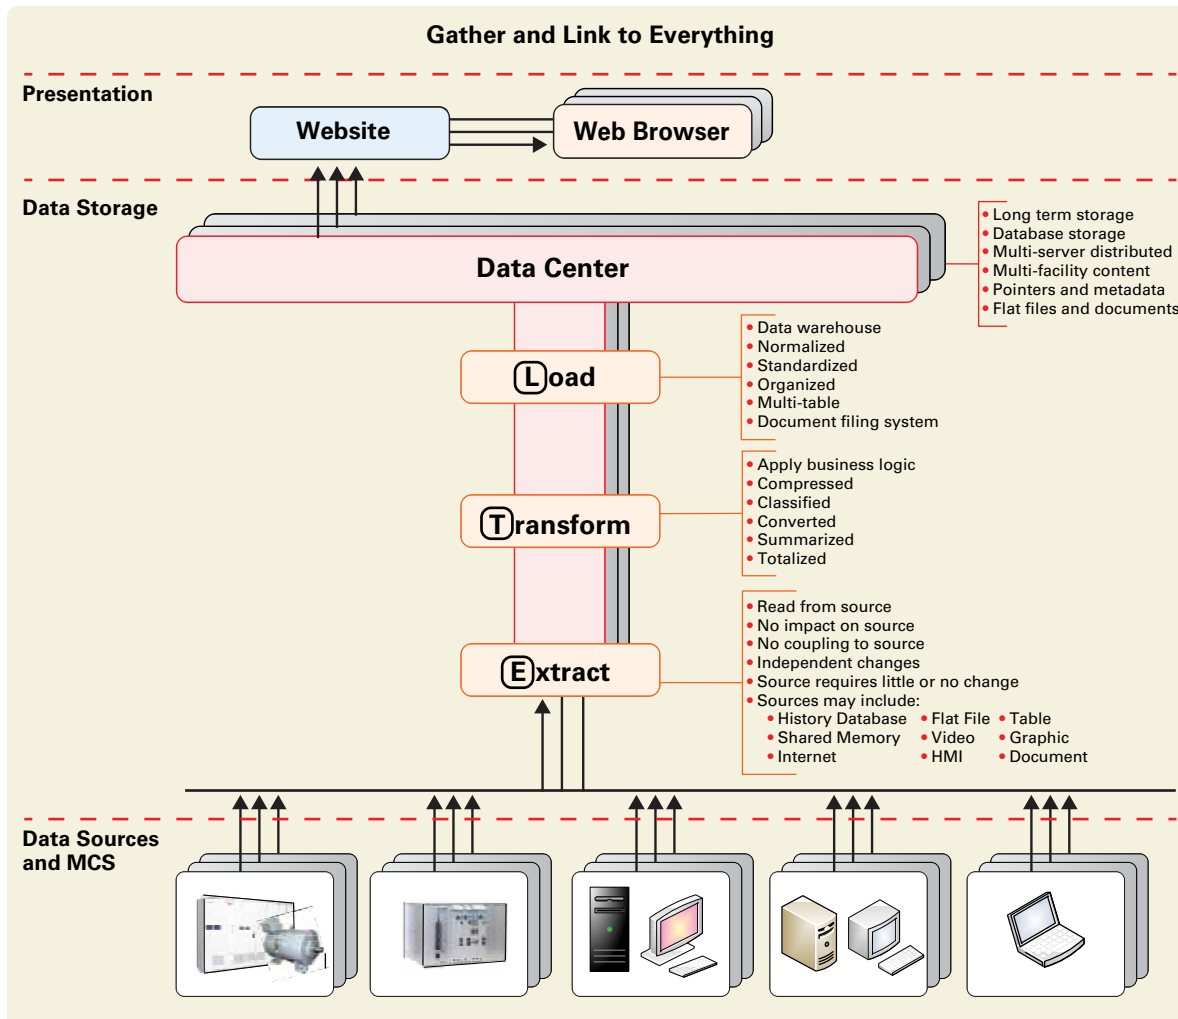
Gather and Link to Everything

Presentation

Website

Web Browser

Data Storage

Data Center

• Long term storage
• Database storage
• Multi-server distributed
• Multi-facility content
• Pointers and metadata
• Flat files and documents

Load

• Data warehouse
• Normalized
• Standardized
• Organized
• Multi-table
• Document filing system

Transform

• Apply business logic
• Compressed
• Classified
• Converted
• Summarized
• Totalized

Extract

• Read from source
• No impact on source
• No coupling to source
• Independent changes
• Source requires little or no change
• Sources may include:
• History Database • Flat File • Table
• Shared Memory • Video • Graphic
• Internet • HMI • Document

Data Sources and MCS